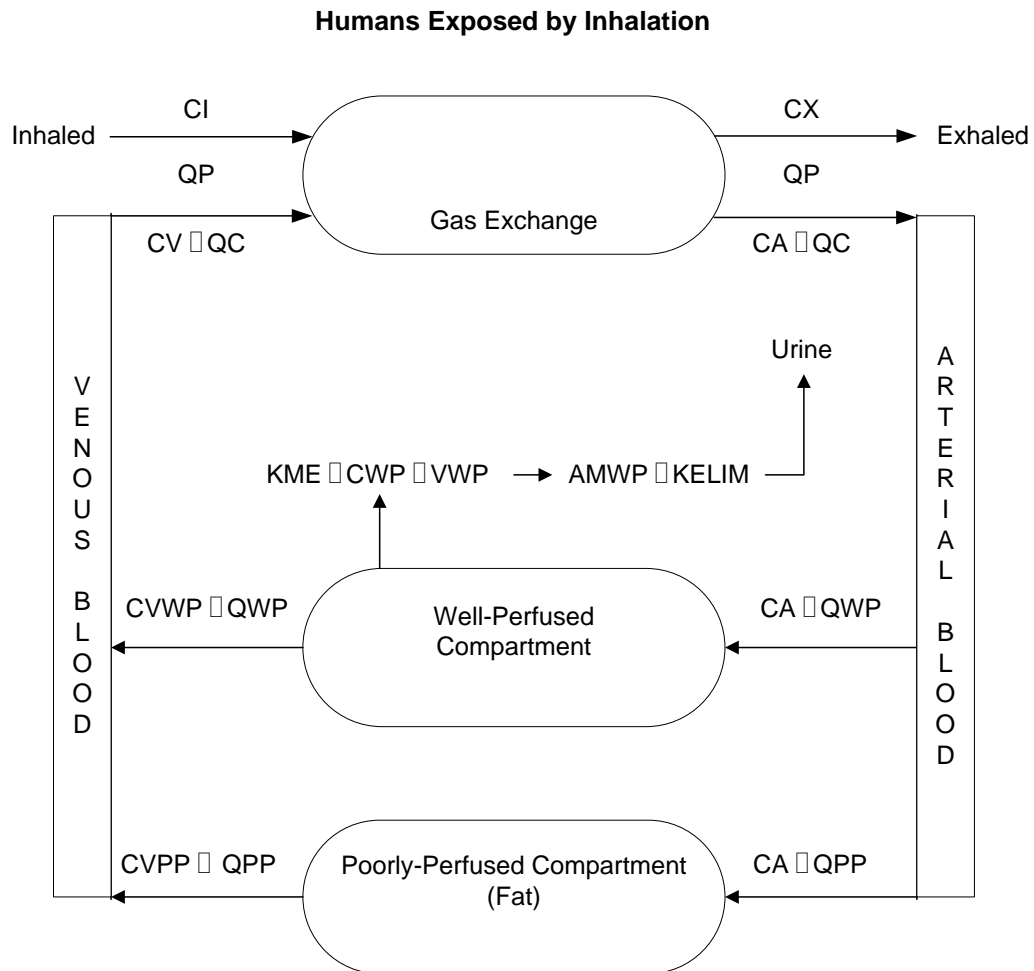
Humans Exposed by Inhalation

CI

Inhaled

QP

CX

Exhaled

QP

Gas Exchange

CV □QC

CA □QC

Urine

V E N O U S B L O O D

A R T E R I A L B L O O D

KME □CWP □VWP

AMWP □KELIM

CVWP □QWP

Well-Perfused Compartment

CA □QWP

CVPP □ QPP

Poorly-Perfused Compartment (Fat)

CA □QPP